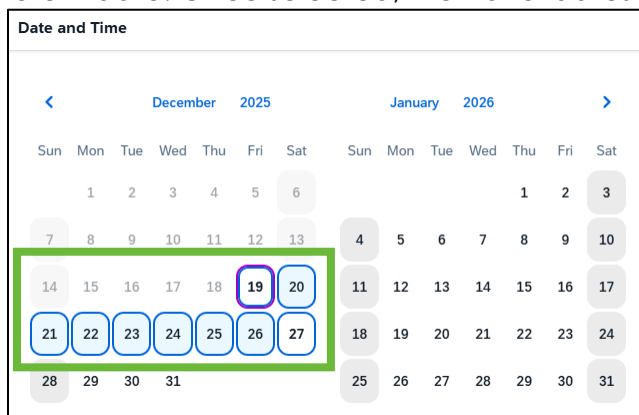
Date and Time

< December 2025

| Sun | Mon | Tue | Wed | Thu | Fri | Sat |
|---|---|---|---|---|---|---|
| | 1 | 2 | 3 | 4 | 5 | 6 |
| 7 | 8 | 9 | 10 | 11 | 12 | 13 |
| 14 | 15 | 16 | 17 | 18 | 19 | 20 |
| 21 | 22 | 23 | 24 | 25 | 26 | 27 |
| 28 | 29 | 30 | 31 | | | |

January 2026 >

| Sun | Mon | Tue | Wed | Thu | Fri | Sat |
|---|---|---|---|---|---|---|
| | | | | 1 | 2 | 3 |
| 4 | 5 | 6 | 7 | 8 | 9 | 10 |
| 11 | 12 | 13 | 14 | 15 | 16 | 17 |
| 18 | 19 | 20 | 21 | 22 | 23 | 24 |
| 25 | 26 | 27 | 28 | 29 | 30 | 31 |